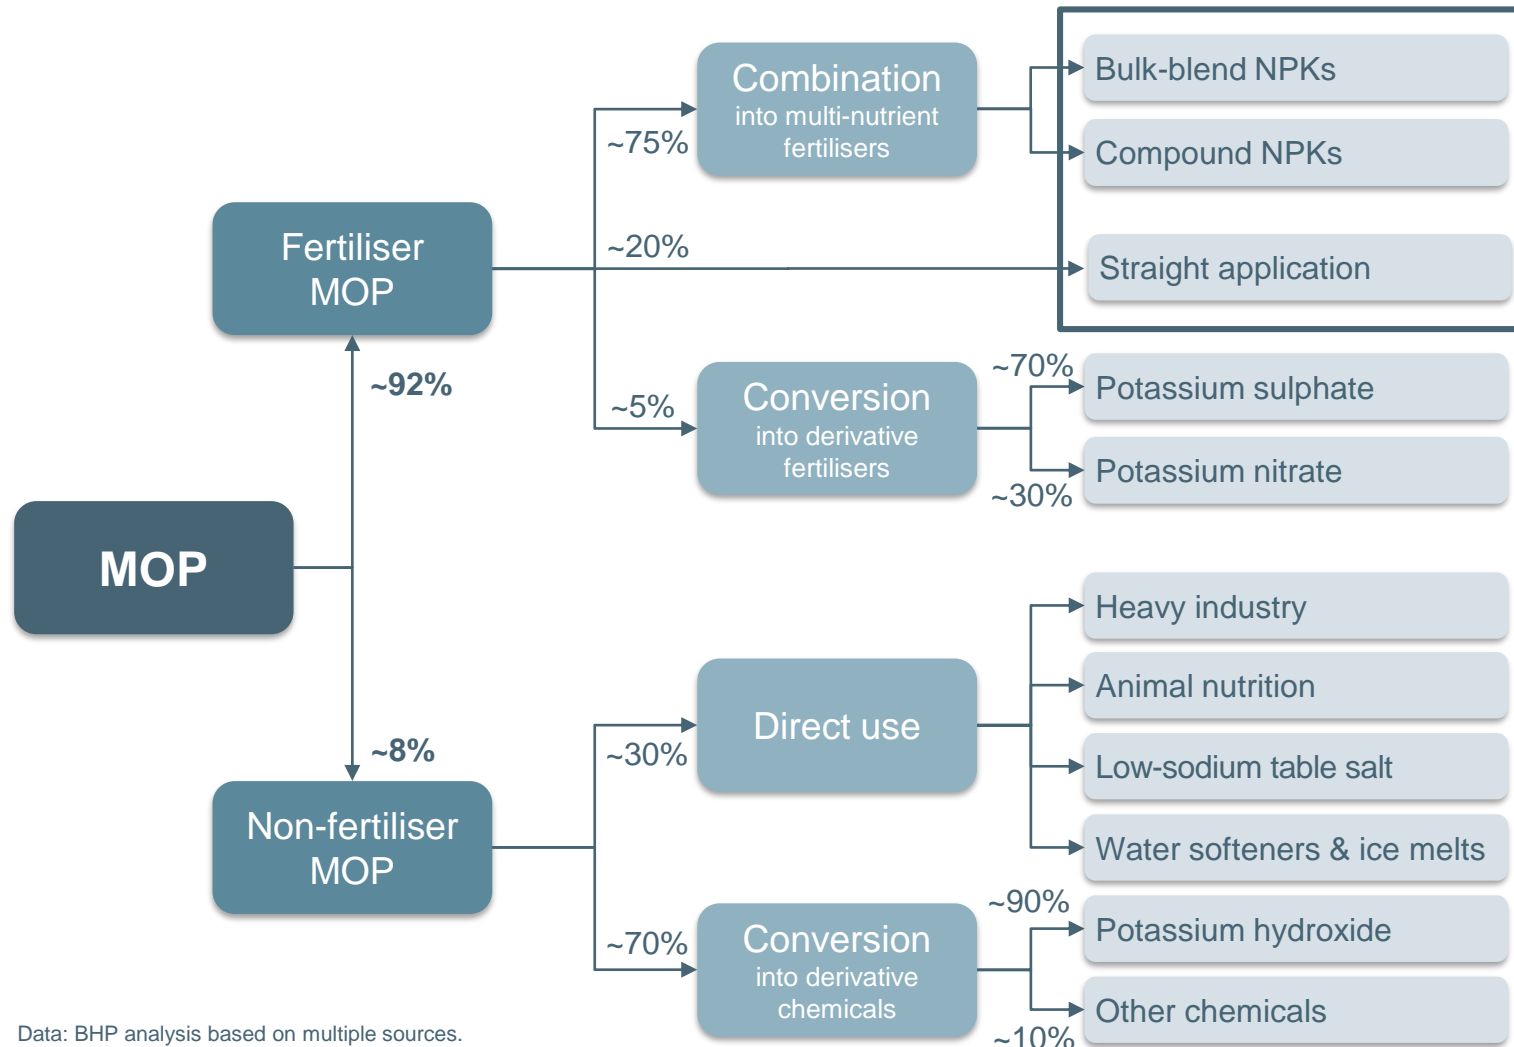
MOP

~92%

Fertiliser MOP

~75%

Combination into multi-nutrient fertilisers

Bulk-blend NPKs

Compound NPKs

~20%

Straight application

~5%

Conversion into derivative fertilisers

~70%

Potassium sulphate

Potassium nitrate

~30%

~8%

Non-fertiliser MOP

~30%

Direct use

Heavy industry

Animal nutrition

Low-sodium table salt

Water softeners & ice melts

~70%

Conversion into derivative chemicals

~90%

Potassium hydroxide

Other chemicals

~10%

Data: BHP analysis based on multiple sources.